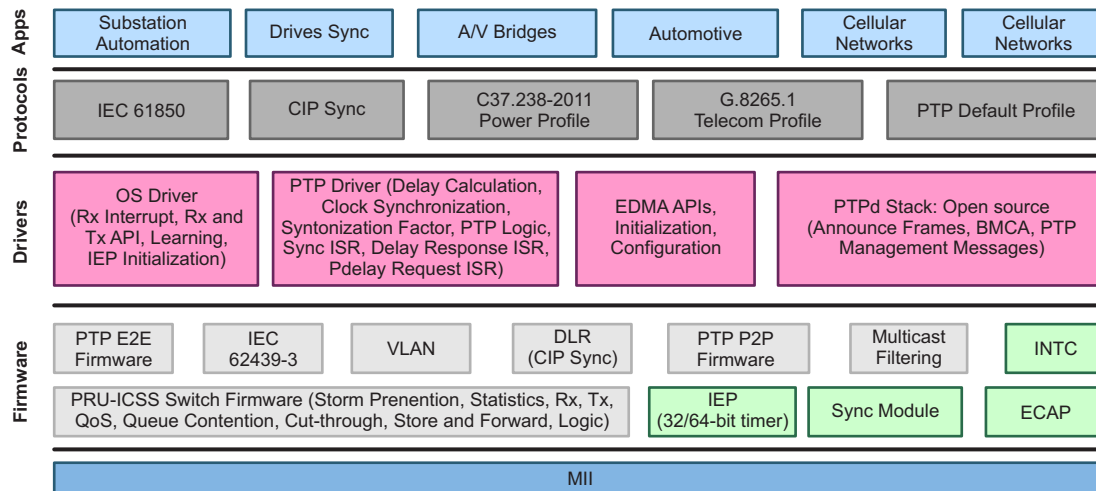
Apps

Substation Automation

Drives Sync

A/V Bridges

Automotive

Cellular Networks

Cellular Networks

Protocols

IEC 61850

CIP Sync

C37.238-2011 Power Profile

G.8265.1 Telecom Profile

PTP Default Profile

Drivers

OS Driver (Rx Interrupt, Rx and Tx API, Learning, IEP Initialization)

PTP Driver (Delay Calculation, Clock Synchronization, Syntonization Factor, PTP Logic, Sync ISR, Delay Response ISR, Pdelay Request ISR)

EDMA APIs, Initialization, Configuration

PTPd Stack: Open source (Announce Frames, BMCA, PTP Management Messages)

Firmware

PTP E2E Firmware

IEC 62439-3

VLAN

DLR (CIP Sync)

PTP P2P Firmware

Multicast Filtering

INTC

PRU-ICSS Switch Firmware (Storm Prenention, Statistics, Rx, Tx, QoS, Queue Contention, Cut-through, Store and Forward, Logic)

IEP (32/64-bit timer)

Sync Module

ECAP

MII